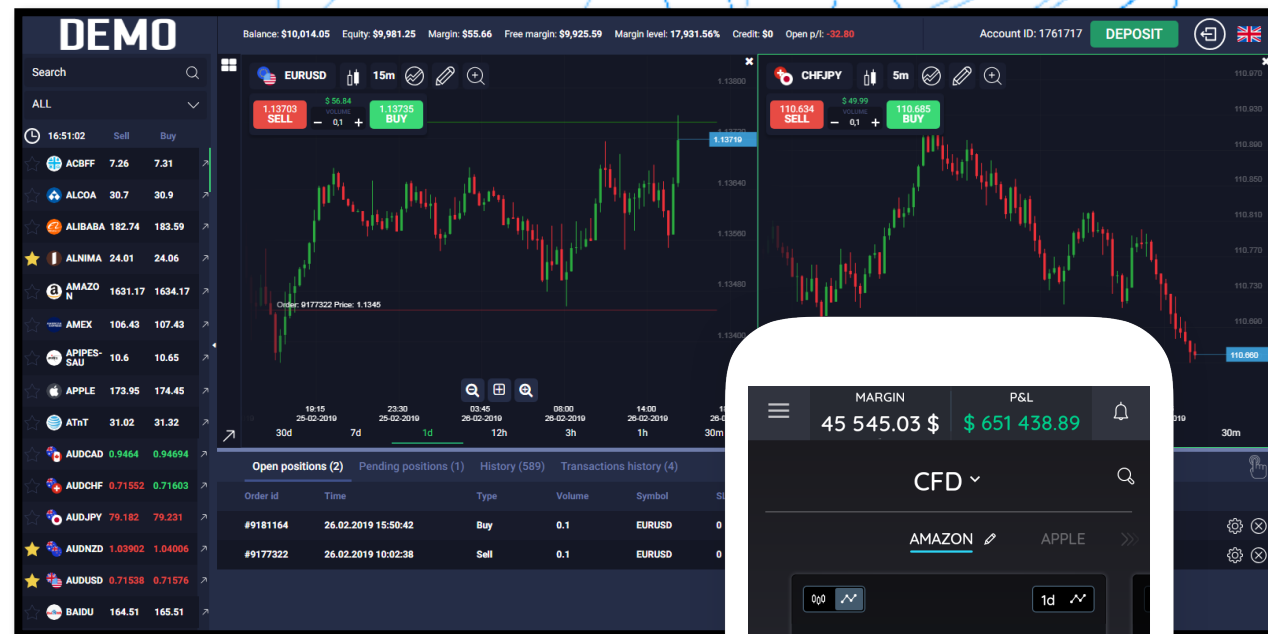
DEMO

Balance: $10,014.05 Equity: $9,981.25 Margin: $55.66 Free margin: $9,925.59 Margin level: 17,931.56% Credit: $0 Open p/l: -32.80

Account ID: 1761717 DEPOSIT

Search

ALL

16:51:02 Sell Buy

| | Sell | Buy |
|---|---|---|
| ACBFF | 7.26 | 7.31 |
| ALCOA | 30.7 | 30.9 |
| ALIBABA | 182.74 | 183.59 |
| ALNIMA | 24.01 | 24.06 |
| AMAZON | 1631.17 | 1634.17 |
| AMEX | 106.43 | 107.43 |
| APIPES-SAU | 10.6 | 10.65 |
| APPLE | 173.95 | 174.45 |
| ATnT | 31.02 | 31.32 |
| AUDCAD | 0.9464 | 0.94694 |
| AUDCHF | 0.71552 | 0.71603 |
| AUDJPY | 79.182 | 79.231 |
| AUDNZD | 1.03902 | 1.04006 |
| AUDUSD | 0.71538 | 0.71576 |
| BAIDU | 164.51 | 165.51 |

EURUSD 15m

1.13703 SELL $ 56.84 VOLUME 0,1 1.13735 BUY

1.13800 1.13719 1.13640 1.13560 1.13480 1.13400

Order: 9177322 Price: 1.1345

19:15 25-02-2019 23:30 25-02-2019 03:45 26-02-2019 08:00 26-02-2019 14:00 26-02-2019

30d 7d 1d 12h 3h 1h 30m

CHFJPY 5m

110.634 SELL $ 49.99 VOLUME 0,1 110.685 BUY

110.970 110.930 110.890 110.850 110.810 110.770 110.730 110.690 110.660

30m

Open positions (2) Pending positions (1) History (589) Transactions history (4)

| Order id | Time | Type | Volume | Symbol | Sl |
|---|---|---|---|---|---|
| #9181164 | 26.02.2019 15:50:42 | Buy | 0.1 | EURUSD | 0 |
| #9177322 | 26.02.2019 10:02:38 | Sell | 0.1 | EURUSD | 0 |

MARGIN 45 545.03 $ P&L $ 651 438.89

CFD

AMAZON APPLE

1d